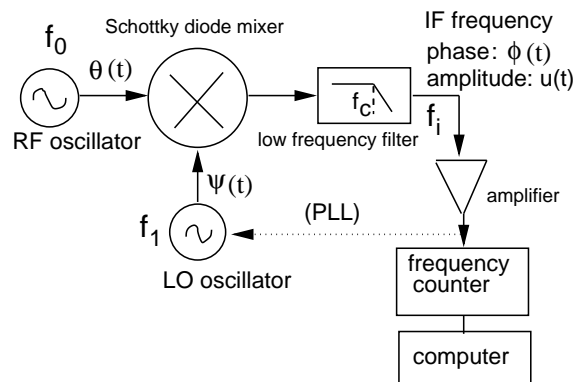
$f_0$

Schottky diode mixer

$\theta(t)$

RF oscillator

$f_c$

low frequency filter

IF frequency

phase: $\phi(t)$

amplitude: $u(t)$

$f_i$

amplifier

$\Psi(t)$

$f_1$

(PLL)

LO oscillator

frequency counter

computer